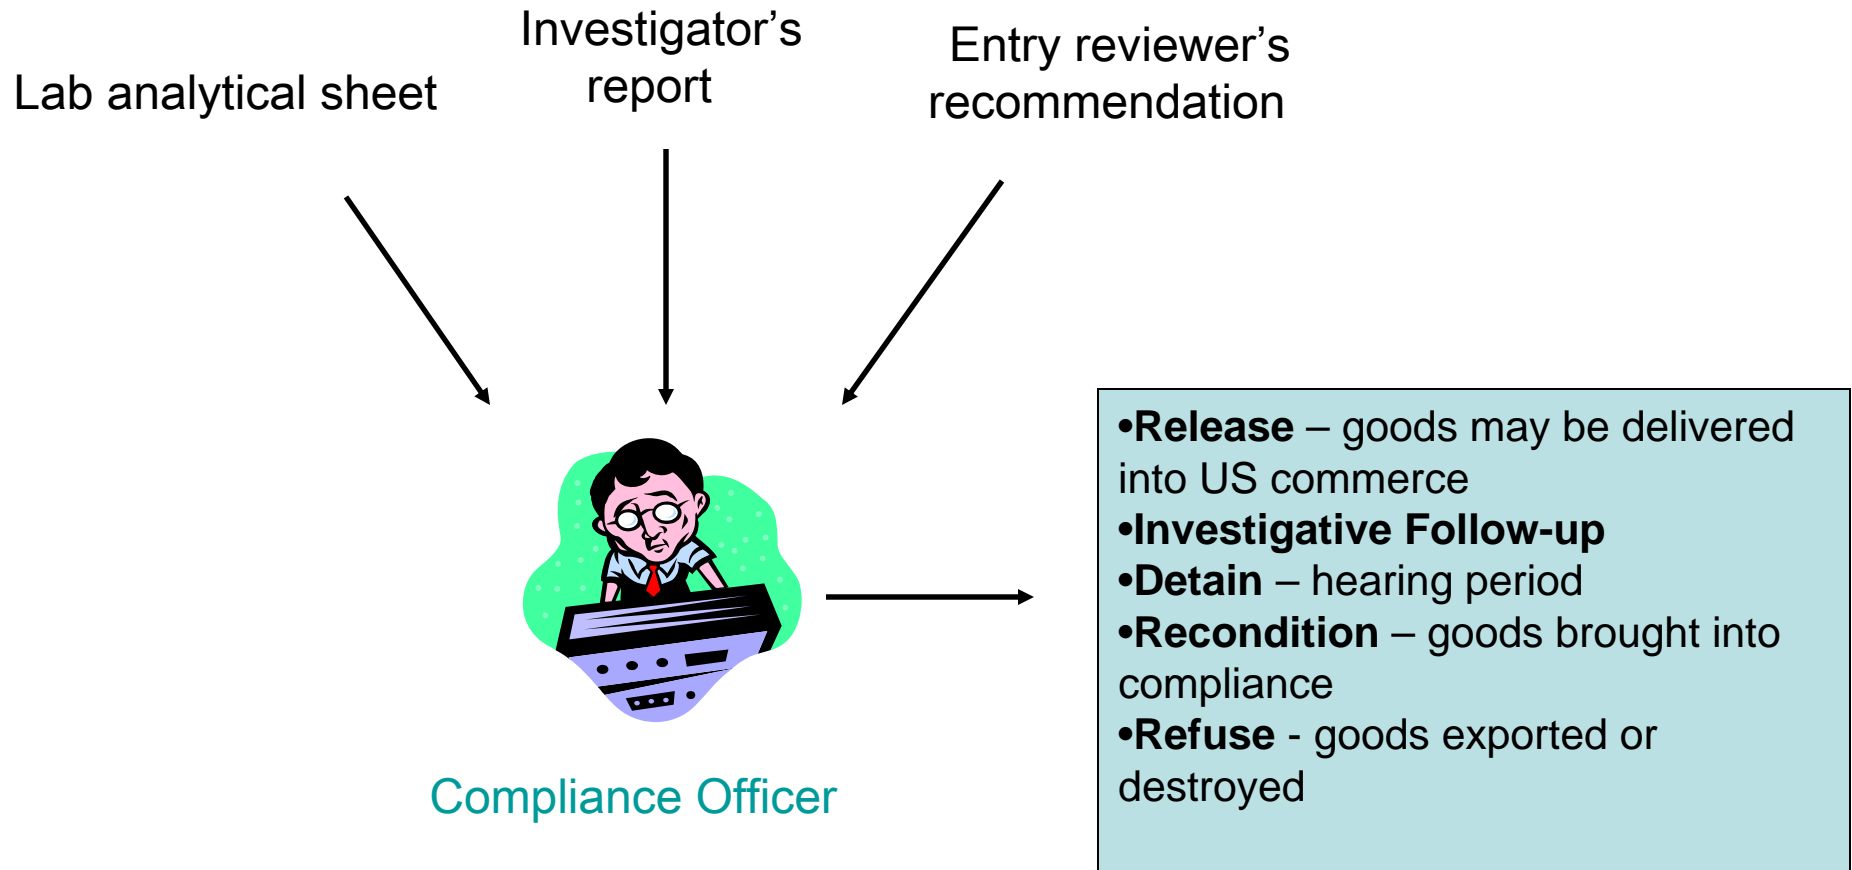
Lab analytical sheet

Investigator’s report

Entry reviewer’s recommendation

Compliance Officer

•**Release** – goods may be delivered into US commerce
•**Investigative Follow-up**
•**Detain** – hearing period
•**Recondition** – goods brought into compliance
•**Refuse** - goods exported or destroyed